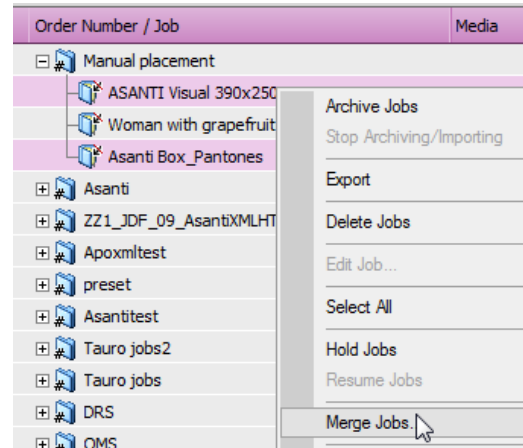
| Order Number / Job | Media |
|---|---|

Manual placement
ASANTI Visual 390x250
Woman with grapefruit
Asanti Box_Pantones
Asanti
ZZ1_JDF_09_AsantiXMLHT
Apoxmltest
preset
Asantitest
Tauro jobs2
Tauro jobs
DRS
OMS

Archive Jobs
Stop Archiving/Importing
Export
Delete Jobs
Edit Job...
Select All
Hold Jobs
Resume Jobs
Merge Jobs...